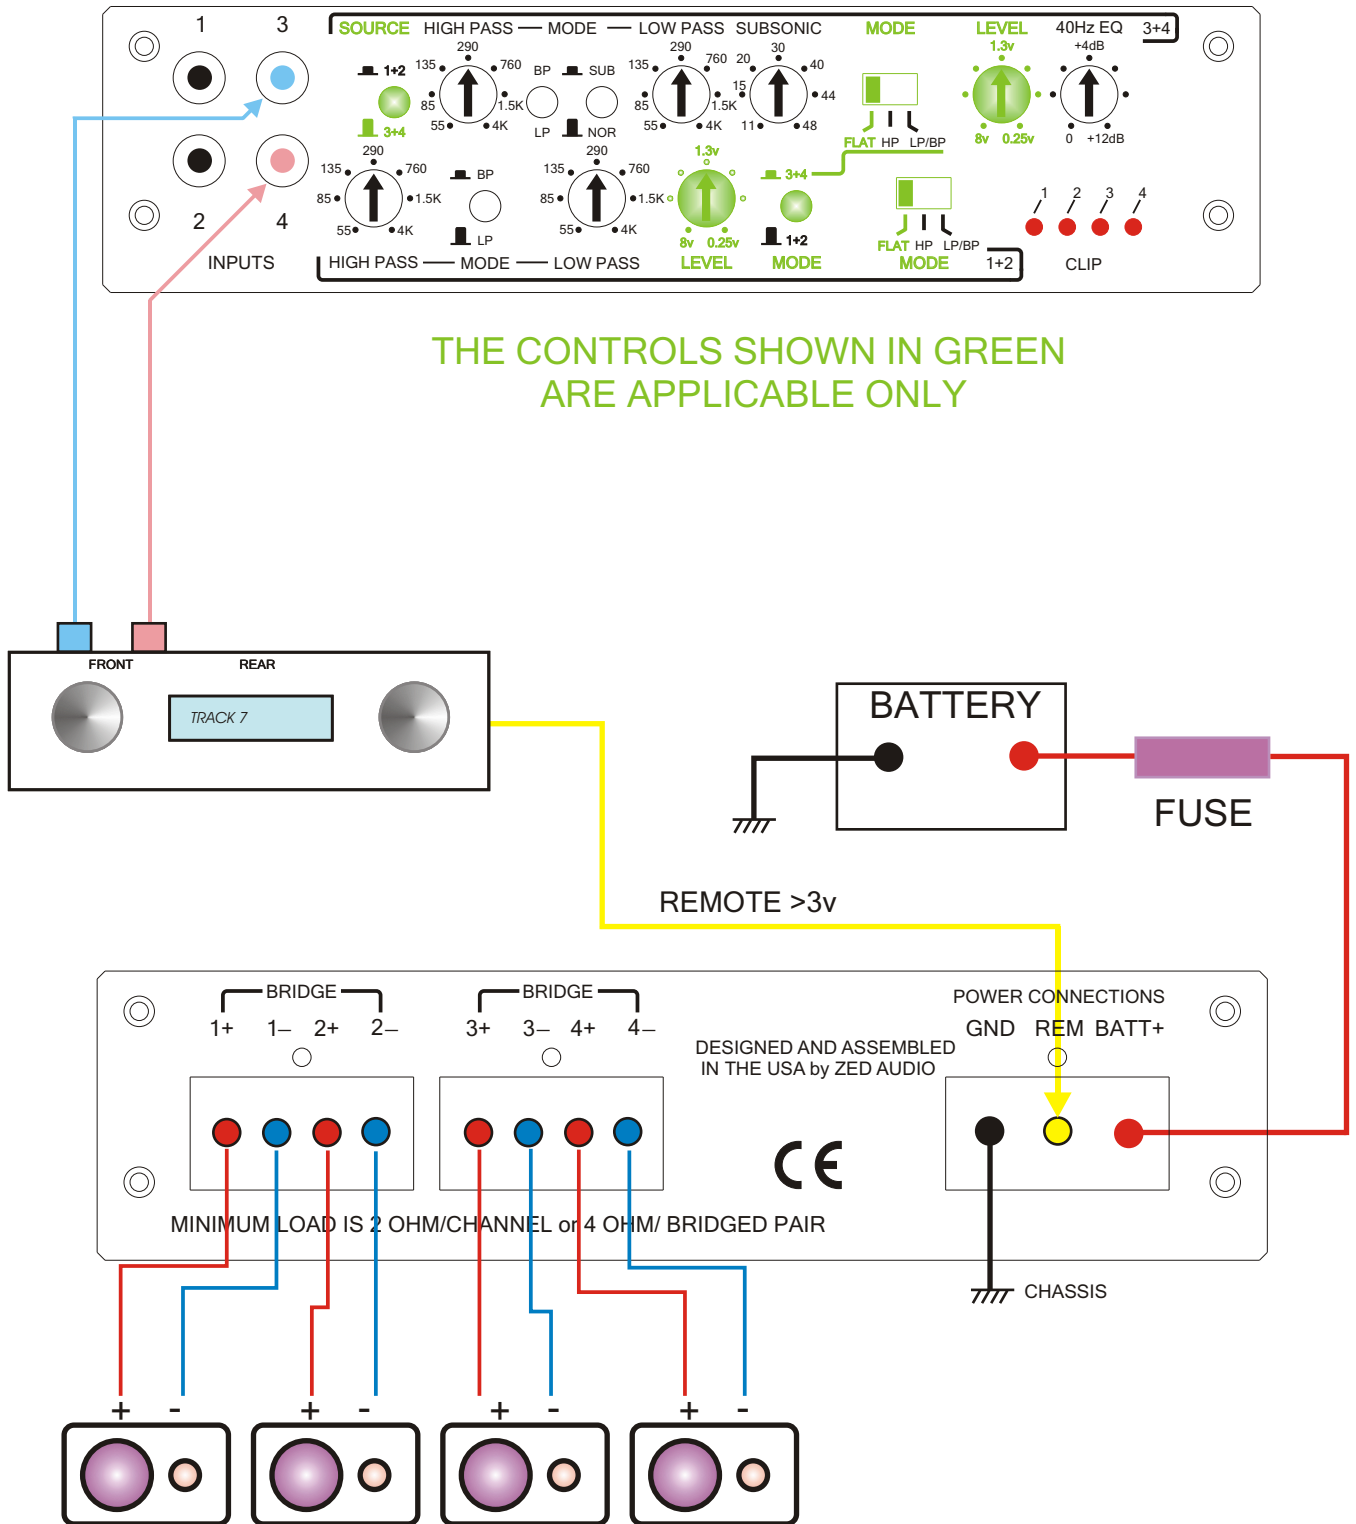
1 3

SOURCE HIGH PASS — MODE — LOW PASS SUBSONIC MODE LEVEL 40Hz EQ 3+4

1+2 290 135 760 85 1.5K 55 4K BP SUB LP NOR 290 135 760 85 1.5K 55 4K 30 20 40 15 44 11 48 1.3v 8v 0.25v +4dB 0 +12dB

3+4

FLAT HP LP/BP

290 135 760 85 1.5K 55 4K BP LP 290 135 760 85 1.5K 55 4K 1.3v 8v 0.25v 3+4 1+2

FLAT HP LP/BP

1 2 3 4

2 4

INPUTS HIGH PASS — MODE — LOW PASS LEVEL MODE MODE 1+2 CLIP

THE CONTROLS SHOWN IN GREEN
ARE APPLICABLE ONLY

FRONT REAR

TRACK 7

BATTERY

FUSE

REMOTE >3v

BRIDGE BRIDGE POWER CONNECTIONS

1+ 1– 2+ 2– 3+ 3– 4+ 4– GND REM BATT+

DESIGNED AND ASSEMBLED
IN THE USA by ZED AUDIO

CE

MINIMUM LOAD IS 2 OHM/CHANNEL or 4 OHM/ BRIDGED PAIR

CHASSIS

+ - + - + - + -